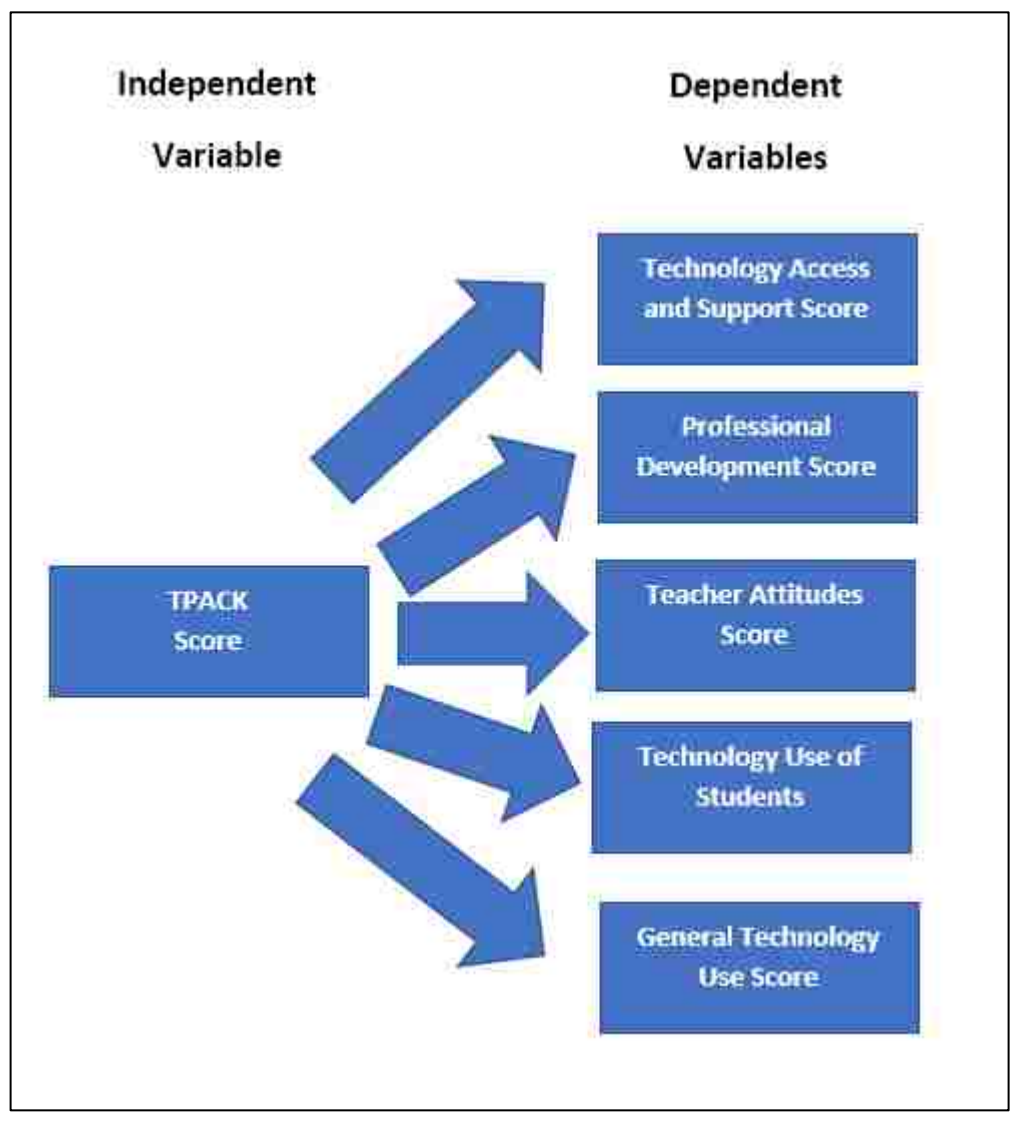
Independent Variable

Dependent Variables

TPACK Score

Technology Access and Support Score

Professional Development Score

Teacher Attitudes Score

Technology Use of Students

General Technology Use Score